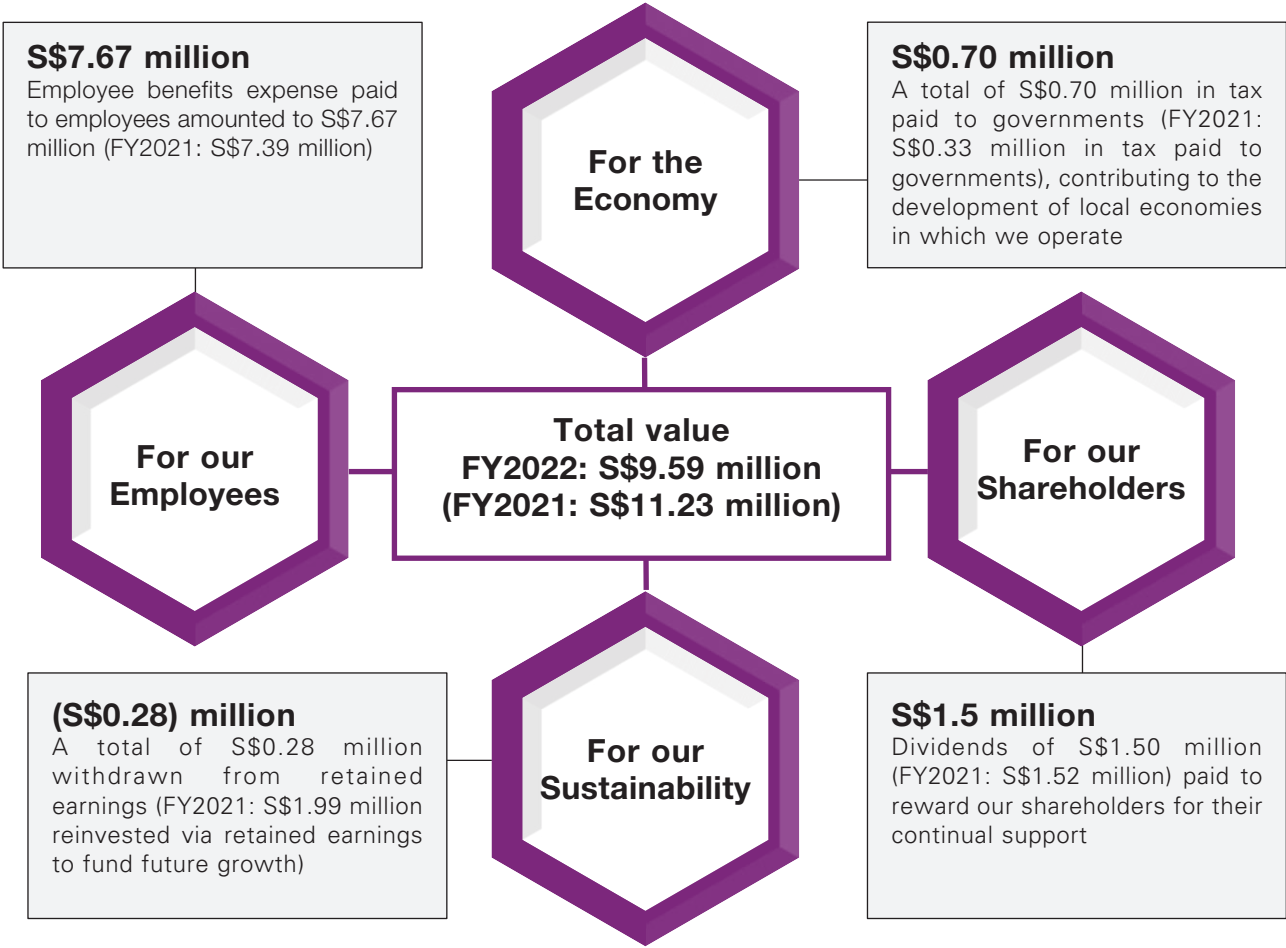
S$7.67 million
Employee benefits expense paid to employees amounted to S$7.67 million (FY2021: S$7.39 million)

For the Economy

S$0.70 million
A total of S$0.70 million in tax paid to governments (FY2021: S$0.33 million in tax paid to governments), contributing to the development of local economies in which we operate

For our Employees

Total value
FY2022: S$9.59 million
(FY2021: S$11.23 million)

For our Shareholders

(S$0.28) million
A total of S$0.28 million withdrawn from retained earnings (FY2021: S$1.99 million reinvested via retained earnings to fund future growth)

For our Sustainability

S$1.5 million
Dividends of S$1.50 million (FY2021: S$1.52 million) paid to reward our shareholders for their continual support